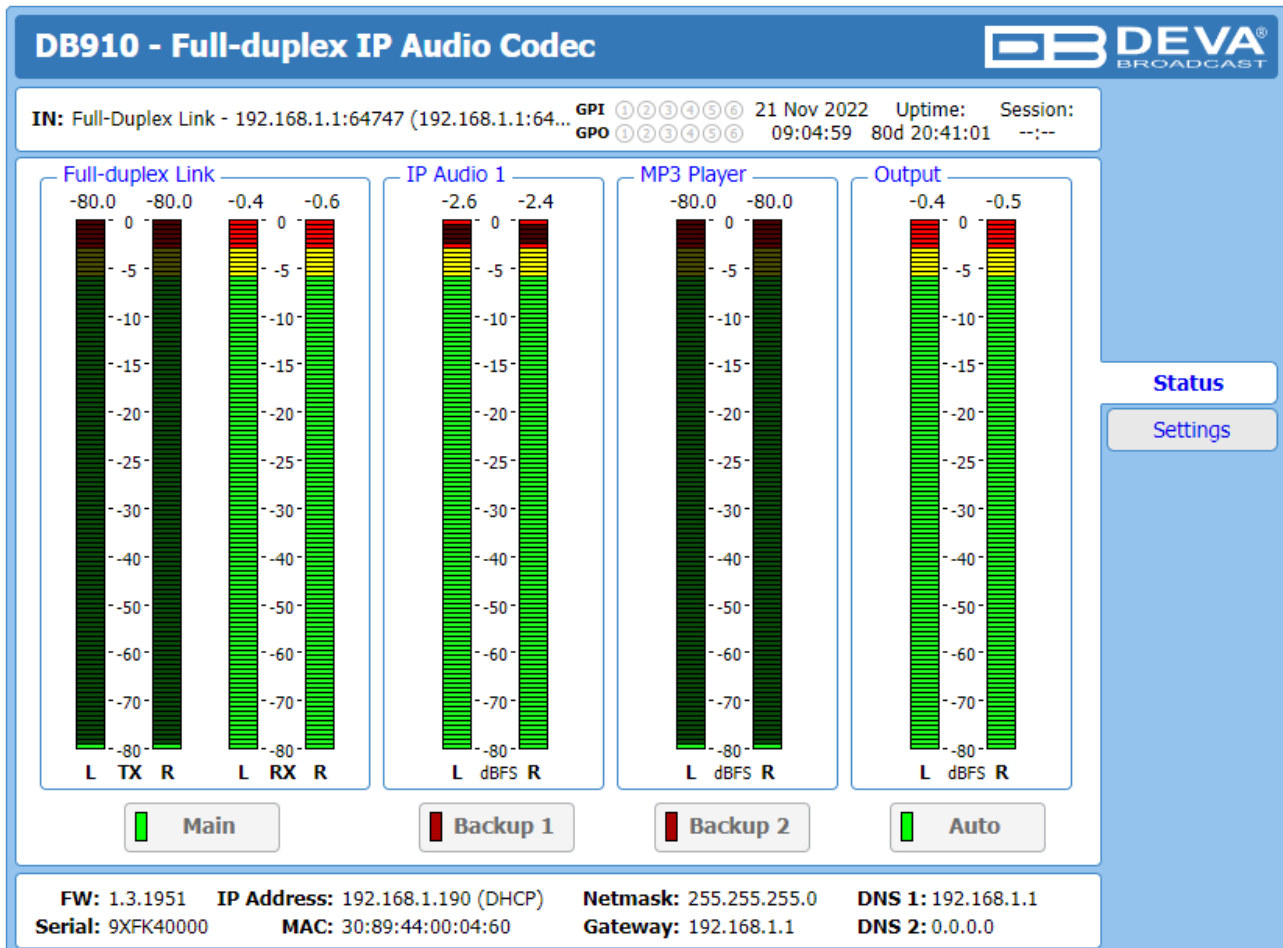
DB910 - Full-duplex IP Audio Codec

DEVA® BROADCAST

IN: Full-Duplex Link - 192.168.1.1:64747 (192.168.1.1:64...

GPI ① ② ③ ④ ⑤ ⑥
GPO ① ② ③ ④ ⑤ ⑥

21 Nov 2022 09:04:59

Uptime: 80d 20:41:01

Session: --:--

Full-duplex Link

-80.0 -80.0 -0.4 -0.6

0 -5 -10 -15 -20 -25 -30 -40 -50 -60 -70 -80

0 -5 -10 -15 -20 -25 -30 -40 -50 -60 -70 -80

L TX R L RX R

IP Audio 1

-2.6 -2.4

0 -5 -10 -15 -20 -25 -30 -40 -50 -60 -70 -80

L dBFS R

MP3 Player

-80.0 -80.0

0 -5 -10 -15 -20 -25 -30 -40 -50 -60 -70 -80

L dBFS R

Output

-0.4 -0.5

0 -5 -10 -15 -20 -25 -30 -40 -50 -60 -70 -80

L dBFS R

Main

Backup 1

Backup 2

Auto

Status

Settings

FW: 1.3.1951 IP Address: 192.168.1.190 (DHCP) Netmask: 255.255.255.0 DNS 1: 192.168.1.1

Serial: 9XFK40000 MAC: 30:89:44:00:04:60 Gateway: 192.168.1.1 DNS 2: 0.0.0.0